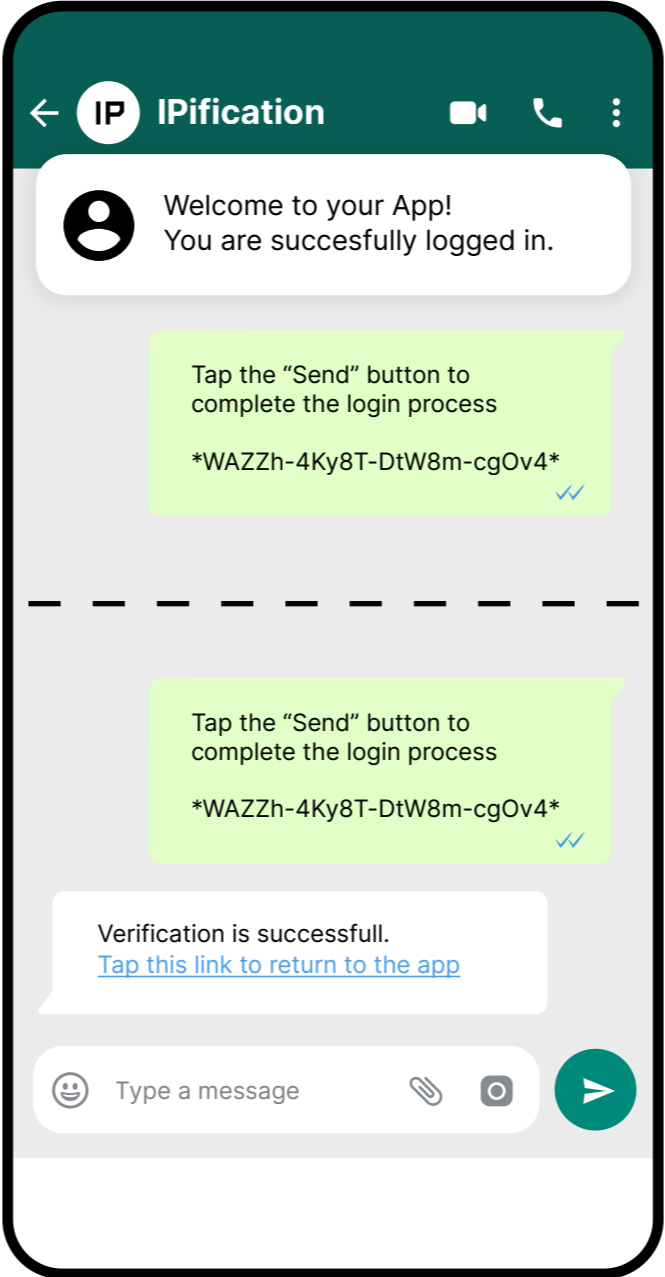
IP IPification

Welcome to your App!
You are succesfully logged in.

Tap the “Send” button to complete the login process

*WAZZh-4Ky8T-DtW8m-cgOv4*

Tap the “Send” button to complete the login process

*WAZZh-4Ky8T-DtW8m-cgOv4*

Verification is successfull.
Tap this link to return to the app

Type a message